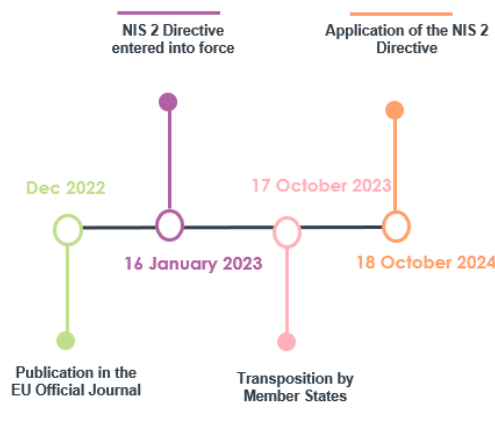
NIS 2 Directive entered into force

Application of the NIS 2 Directive

Dec 2022

17 October 2023

16 January 2023

18 October 2024

Publication in the EU Official Journal

Transposition by Member States